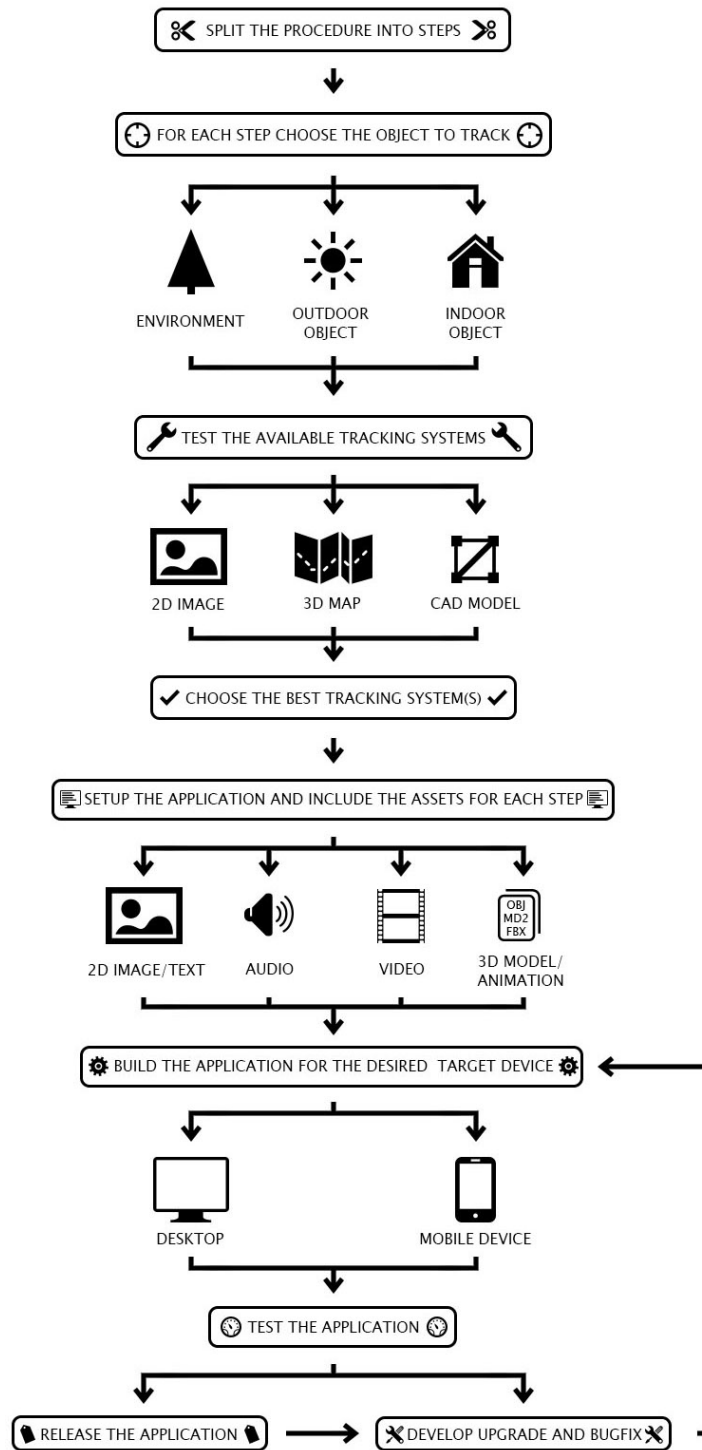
SPLIT THE PROCEDURE INTO STEPS

FOR EACH STEP CHOOSE THE OBJECT TO TRACK

ENVIRONMENT

OUTDOOR OBJECT

INDOOR OBJECT

TEST THE AVAILABLE TRACKING SYSTEMS

2D IMAGE

3D MAP

CAD MODEL

CHOOSE THE BEST TRACKING SYSTEM(S)

SETUP THE APPLICATION AND INCLUDE THE ASSETS FOR EACH STEP

2D IMAGE/TEXT

AUDIO

VIDEO

OBJ
MD2
FBX

3D MODEL/ ANIMATION

BUILD THE APPLICATION FOR THE DESIRED TARGET DEVICE

DESKTOP

MOBILE DEVICE

TEST THE APPLICATION

RELEASE THE APPLICATION

DEVELOP UPGRADE AND BUGFIX